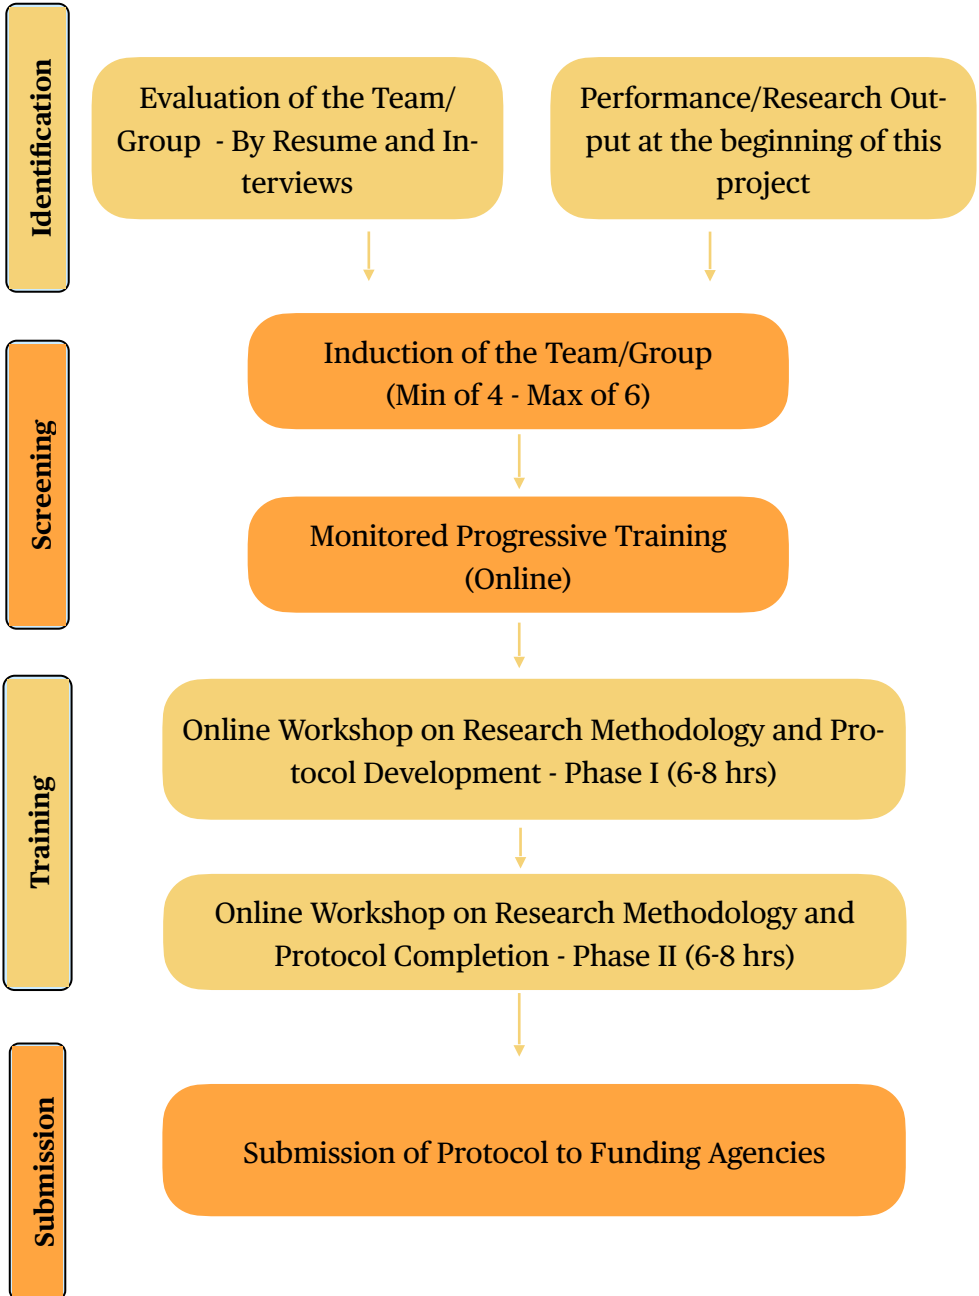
Identification

Evaluation of the Team/ Group - By Resume and Interviews

Performance/Research Output at the beginning of this project

Screening

Induction of the Team/Group (Min of 4 - Max of 6)

Monitored Progressive Training (Online)

Training

Online Workshop on Research Methodology and Protocol Development - Phase I (6-8 hrs)

Online Workshop on Research Methodology and Protocol Completion - Phase II (6-8 hrs)

Submission

Submission of Protocol to Funding Agencies